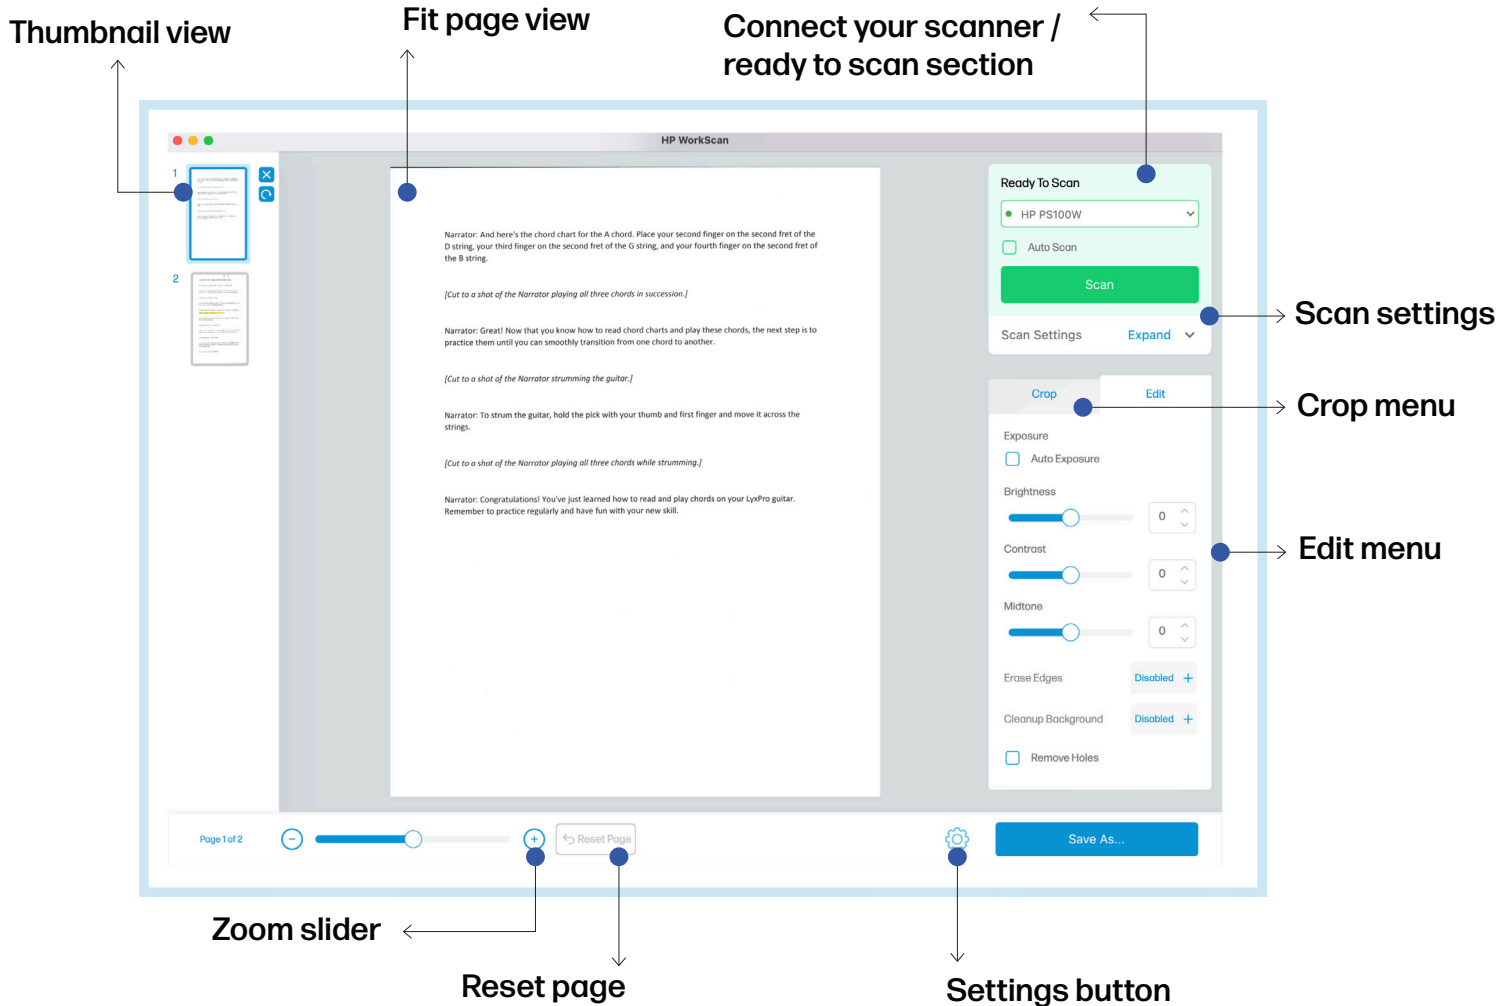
Thumbnail view

Fit page view

Connect your scanner / ready to scan section

HP WorkScan

1

2

Narrator: And here's the chord chart for the A chord. Place your second finger on the second fret of the D string, your third finger on the second fret of the G string, and your fourth finger on the second fret of the B string.

[Cut to a shot of the Narrator playing all three chords in succession.]

Narrator: Great! Now that you know how to read chord charts and play these chords, the next step is to practice them until you can smoothly transition from one chord to another.

[Cut to a shot of the Narrator strumming the guitar.]

Narrator: To strum the guitar, hold the pick with your thumb and first finger and move it across the strings.

[Cut to a shot of the Narrator playing all three chords while strumming.]

Narrator: Congratulations! You've just learned how to read and play chords on your LyxPro guitar. Remember to practice regularly and have fun with your new skill.

Ready To Scan

HP PS100W

Auto Scan

Scan

Scan Settings Expand

Scan settings

Crop Edit

Crop menu

Exposure

Auto Exposure

Brightness

0

Contrast

0

Edit menu

Midtone

0

Erase Edges Disabled +

Cleanup Background Disabled +

Remove Holes

Page 1 of 2

Reset Page

Save As...

Zoom slider

Reset page

Settings button